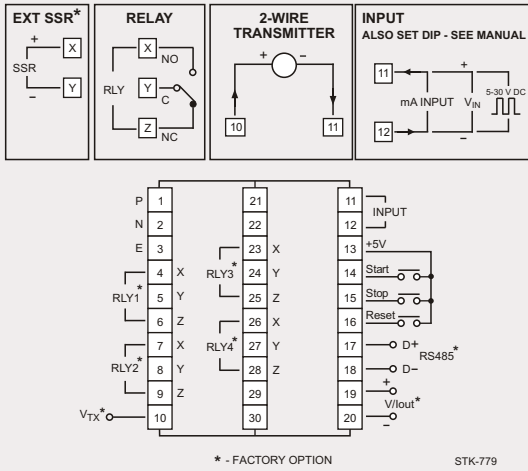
EXT SSR*

+ X
SSR
– Y

RELAY

X NO
RLY Y C
Z NC

2-WIRE TRANSMITTER

+ –
10 11

INPUT
ALSO SET DIP - SEE MANUAL

11 +
mA INPUT $V_{IN}$ 5-30 V DC
12 –

P 1
N 2
E 3
4 X
RLY1* 5 Y
6 Z
7 X
RLY2* 8 Y
9 Z
$V_{TX}$* 10

21
22
23 X
RLY3* 24 Y
25 Z
26 X
RLY4* 27 Y
28 Z
29
30

11 INPUT
12
13 +5V
14 Start
15 Stop
16 Reset
17 D+
RS485*
18 D–
19 +
V/Iout*
20 –

* - FACTORY OPTION

STK-779